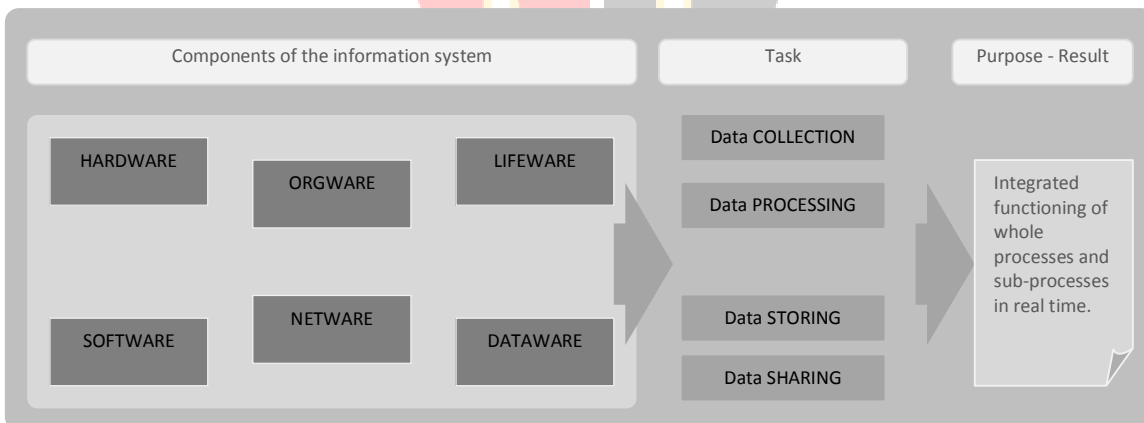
Components of the information system

Task

Purpose - Result

HARDWARE

ORGWARE

LIFEWARE

SOFTWARE

NETWARE

DATAWARE

Data COLLECTION

Data PROCESSING

Data STORING

Data SHARING

Integrated functioning of whole processes and sub-processes in real time.